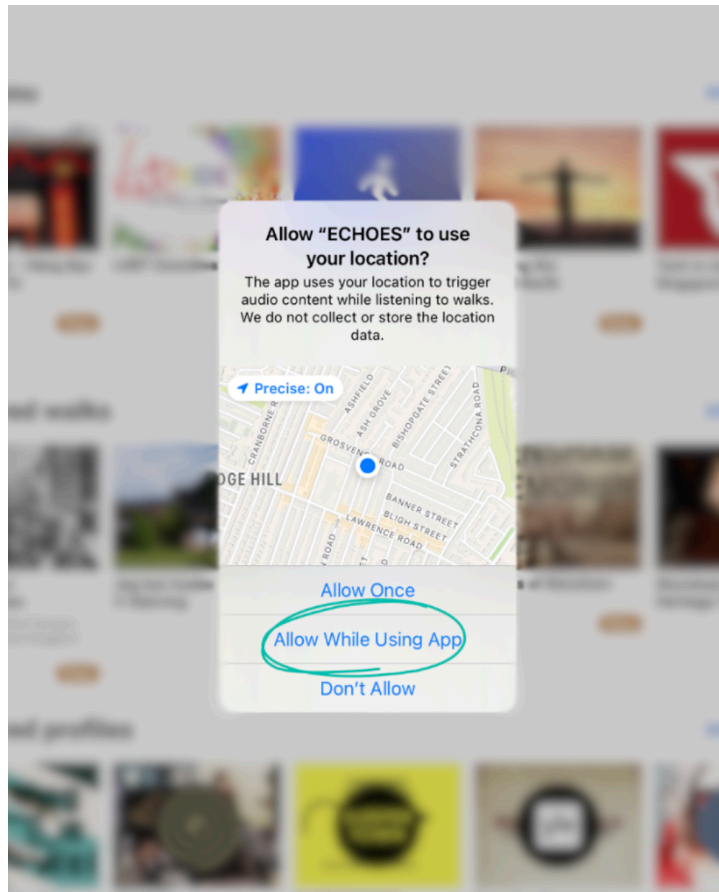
Allow "ECHOES" to use your location?

The app uses your location to trigger audio content while listening to walks. We do not collect or store the location data.

Precise: On

ASHFIELD
ASH GROVE
BISHOPGATE STREET
CRANBORNE ROAD
GROSVENOR ROAD
STRATHCONA ROAD
DGE HILL
BANNER STREET
BLIGH STREET
LAWRENCE ROAD

Allow Once

Allow While Using App

Don't Allow